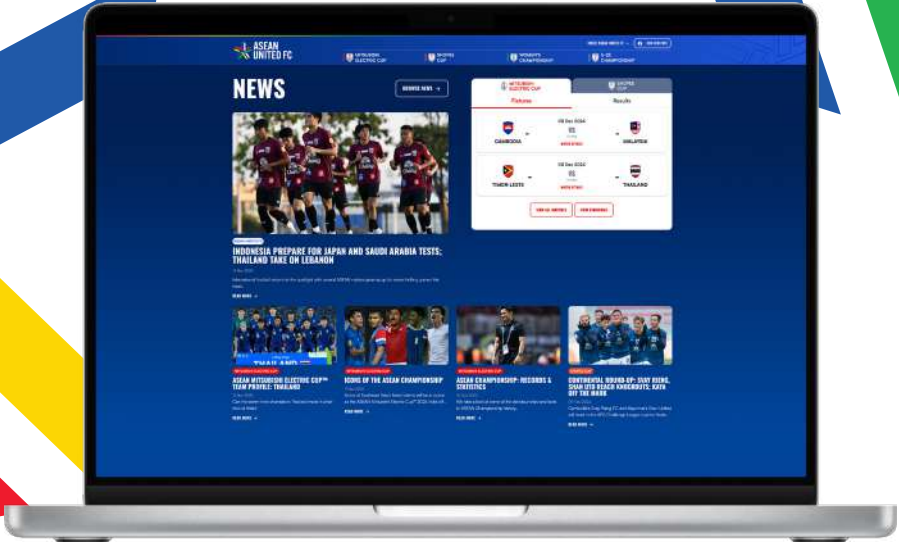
ASEAN UNITED FC

MITSUBISHI ELECTRIC CUP

SHOPEE CUP

WOMEN'S CHAMPIONSHIP

U-23 CHAMPIONSHIP

NEWS

BROWSE NEWS →

MITSUBISHI ELECTRIC CUP

SHOPEE CUP

Fixtures

Results

08 Dec 2024

VS

CAMBODIA

SINGAPORE

08 Dec 2024

VS

TIMOR LESTE

THAILAND

INDONESIA PREPARE FOR JAPAN AND SAUDI ARABIA TESTS; THAILAND TAKE ON LEBANON

READ MORE →

ASEAN MITSUBISHI ELECTRIC CUP™ TEAM PROFILE: THAILAND

READ MORE →

ICONS OF THE ASEAN CHAMPIONSHIP

READ MORE →

ASEAN CHAMPIONSHIP: RECORDS & STATISTICS

READ MORE →

CONTINENTAL ROUND-UP: SVAY RIENG, SHAN UTD REACH KNOCKOUTS; KAYA OFF THE MARK

READ MORE →